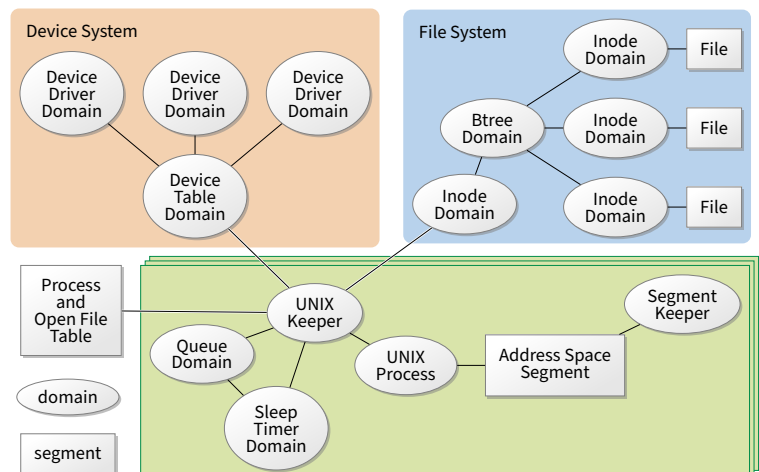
Device System

Device Driver Domain

Device Driver Domain

Device Driver Domain

Device Table Domain

File System

Inode Domain

File

Btree Domain

Inode Domain

File

Inode Domain

Inode Domain

File

Process and Open File Table

UNIX Keeper

Segment Keeper

Queue Domain

UNIX Process

Address Space Segment

domain

Sleep Timer Domain

segment